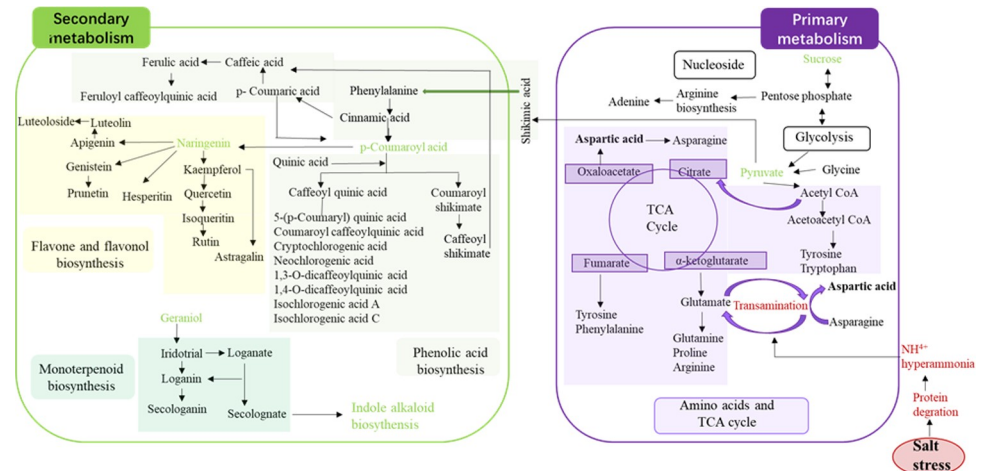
Secondary metabolism

Ferulic acid
Caffeic acid
Feruloyl caffeoylquinic acid
p- Coumaric acid
Phenylalanine
Cinnamic acid
p-Coumaroyl acid
Shikimic acid
Luteoloside
Luteolin
Apigenin
Naringenin
Genistein
Prunetin
Hesperitin
Kaempferol
Quercetin
Isoqueritin
Rutin
Astragalin
Quinic acid
Caffeoyl quinic acid
5-(p-Coumaryl) quinic acid
Coumaroyl caffeoylquinic acid
Cryptochlorogenic acid
Neochlorogenic acid
1,3-O-dicaffeoylquinic acid
1,4-O-dicaffeoylquinic acid
Isochlorogenic acid A
Isochlorogenic acid C
Coumaroyl shikimate
Caffeoyl shikimate
Flavone and flavonol biosynthesis
Geraniol
Iridotrial
Loganate
Loganin
Secologanin
Secolognate
Monoterpenoid biosynthesis
Phenolic acid biosynthesis
Indole alkaloid biosysthesis

Primary metabolism

Nucleoside
Sucrose
Adenine
Arginine biosynthesis
Pentose phosphate
Glycolysis
Aspartic acid
Asparagine
Oxaloacetate
Citrate
Pyruvate
Glycine
Acetyl CoA
Acetoacetyl CoA
TCA Cycle
Tyrosine
Tryptophan
Fumarate
α-ketoglutarate
Tyrosine
Phenylalanine
Glutamate
Transamination
Aspartic acid
Asparagine
Glutamine
Proline
Arginine
NH4+
hyperammonia
Protein degration
Amino acids and TCA cycle
Salt stress